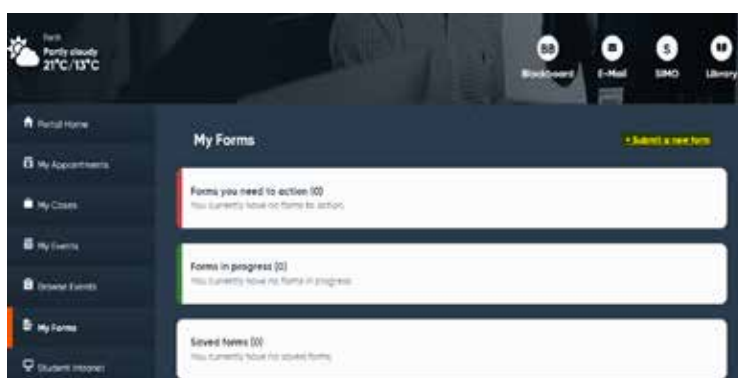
Perth
Partly cloudy
21°C / 13°C

BB
Blackboard
E-Mail
S
SIMO
Library

Portal Home
My Appointments
My Cases
My Events
Browse Events
My Forms
Student Intranet

My Forms

+ Submit a new form

Forms you need to action (0)
You currently have no forms to action.

Forms in progress (0)
You currently have no forms in progress.

Saved forms (0)
You currently have no saved forms.